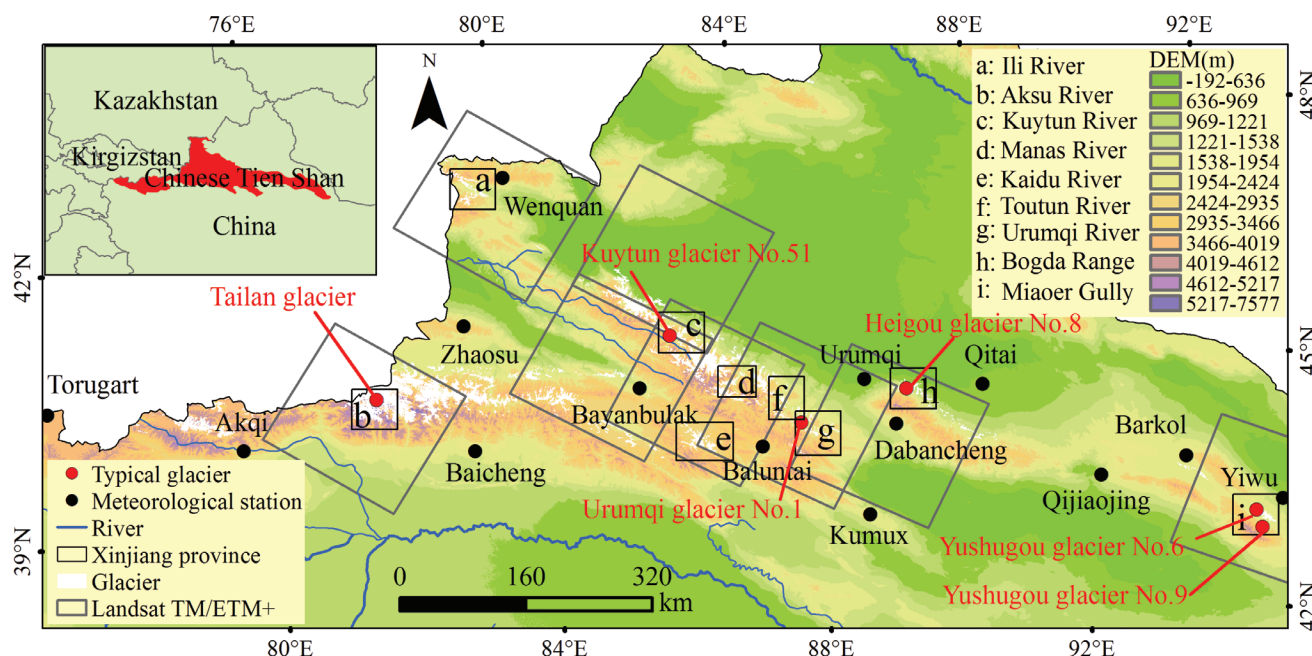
76°E
80°E
84°E
88°E
92°E

Kazakhstan
Kirgizstan
Chinese Tien Shan
China

N

a: Ili River
b: Aksu River
c: Kuytun River
d: Manas River
e: Kaidu River
f: Toutun River
g: Urumqi River
h: Bogda Range
i: Miaoer Gully

DEM(m)
-192-636
636-969
969-1221
1221-1538
1538-1954
1954-2424
2424-2935
2935-3466
3466-4019
4019-4612
4612-5217
5217-7577

48°N
45°N
42°N

42°N
39°N

a
Wenquan
Kuytun glacier No.51
Tailan glacier
c
Zhaosu
Torugart
Heigou glacier No.8
Urumqi
Qitai
d
h
b
Akqi
Bayanbulak
f
g
Dabancheng
e
Baluntai
Barkol
Baicheng
Qijiaojing
Yiwu
Urumqi glacier No.1
i
Kumux
Yushugou glacier No.6
Yushugou glacier No.9

Typical glacier
Meteorological station
River
Xinjiang province
Glacier
Landsat TM/ETM+

0
160
320
km

80°E
84°E
88°E
92°E